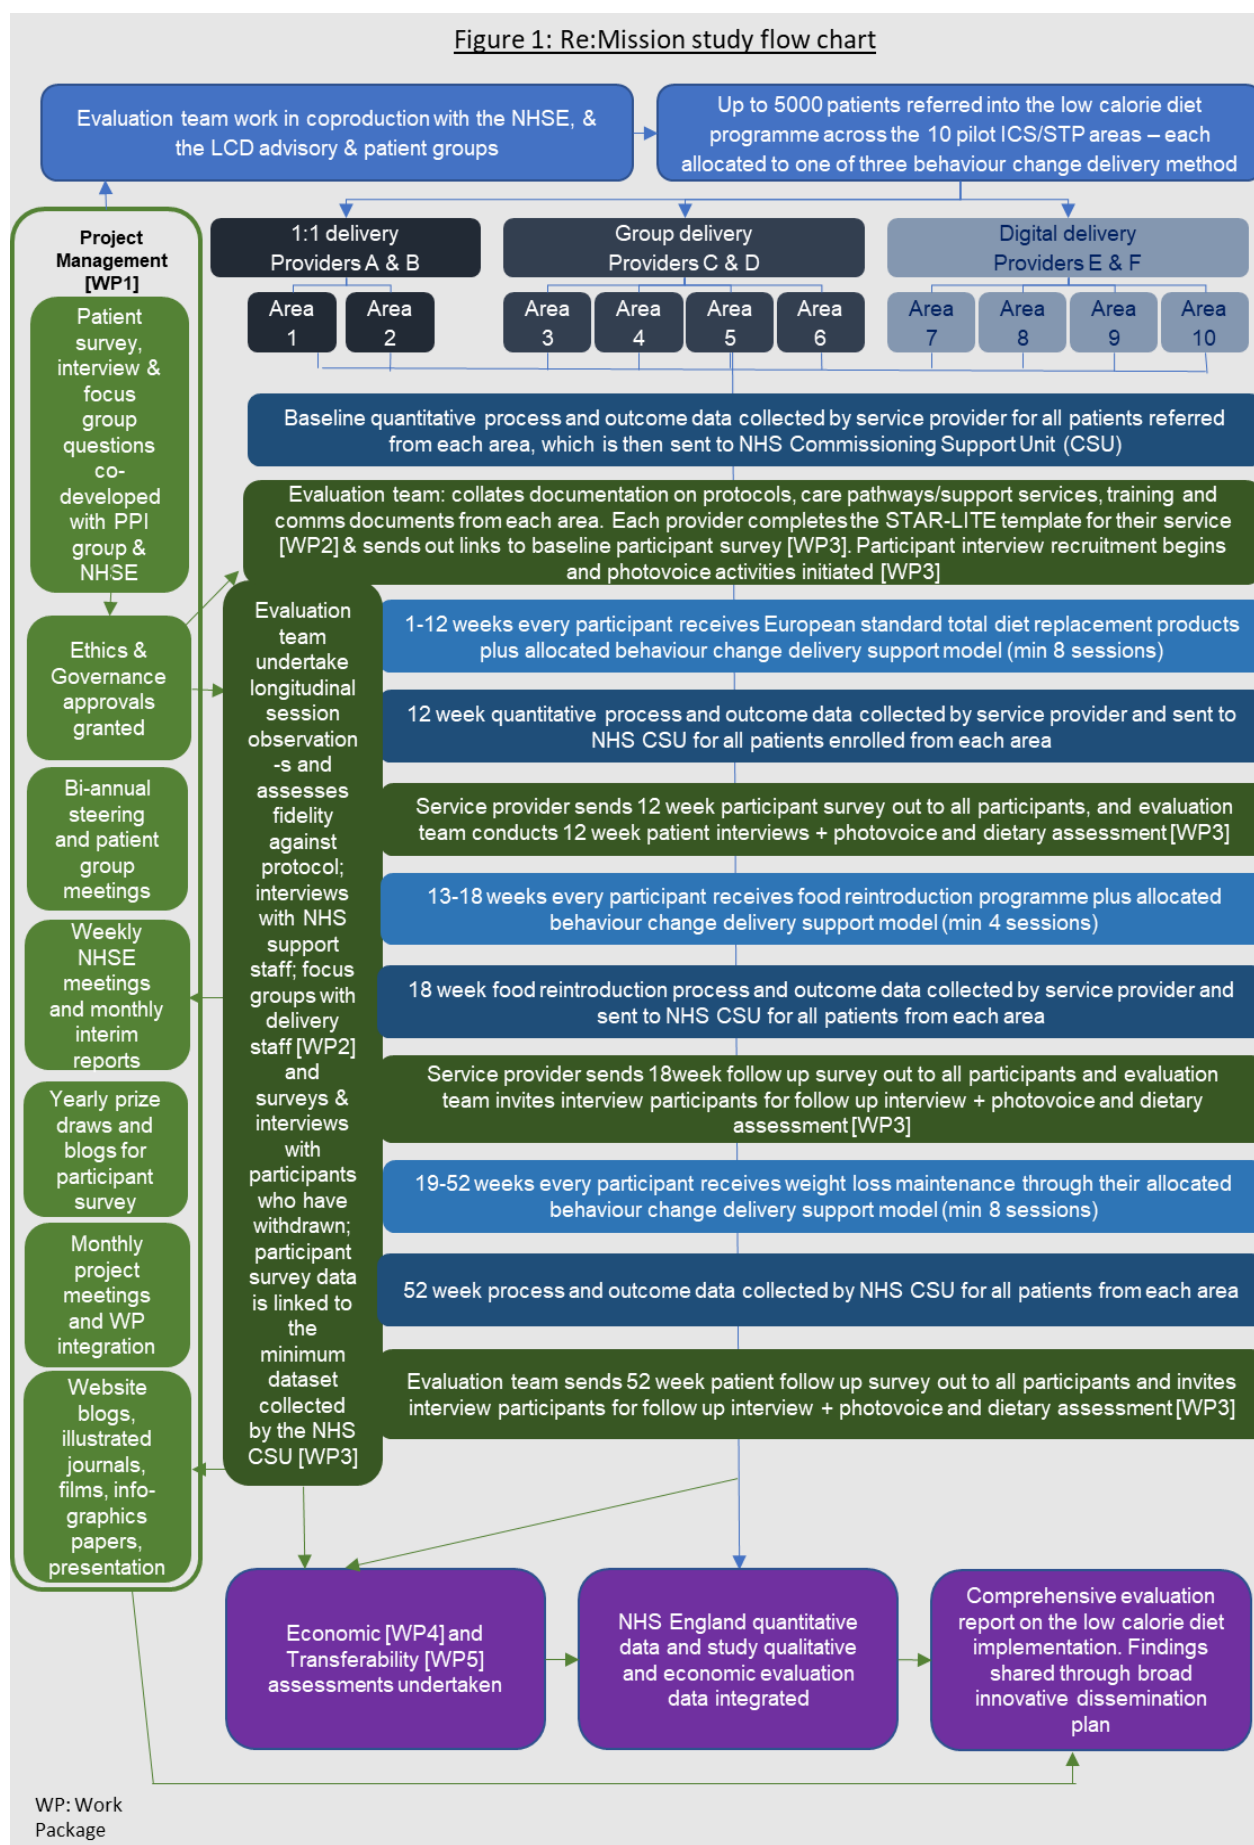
Figure 1: Re:Mission study flow chart

Evaluation team work in coproduction with the NHSE, & the LCD advisory & patient groups

Up to 5000 patients referred into the low calorie diet programme across the 10 pilot ICS/STP areas – each allocated to one of three behaviour change delivery method

Project Management [WP1]

Patient survey, interview & focus group questions co-developed with PPI group & NHSE

Ethics & Governance approvals granted

Bi-annual steering and patient group meetings

Weekly NHSE meetings and monthly interim reports

Yearly prize draws and blogs for participant survey

Monthly project meetings and WP integration

Website blogs, illustrated journals, films, info-graphics papers, presentation

1:1 delivery
Providers A & B

Group delivery
Providers C & D

Digital delivery
Providers E & F

Area 1
Area 2
Area 3
Area 4
Area 5
Area 6
Area 7
Area 8
Area 9
Area 10

Baseline quantitative process and outcome data collected by service provider for all patients referred from each area, which is then sent to NHS Commissioning Support Unit (CSU)

Evaluation team: collates documentation on protocols, care pathways/support services, training and comms documents from each area. Each provider completes the STAR-LITE template for their service [WP2] & sends out links to baseline participant survey [WP3]. Participant interview recruitment begins and photovoice activities initiated [WP3]

Evaluation team undertake longitudinal session observation-s and assesses fidelity against protocol; interviews with NHS support staff; focus groups with delivery staff [WP2] and surveys & interviews with participants who have withdrawn; participant survey data is linked to the minimum dataset collected by the NHS CSU [WP3]

1-12 weeks every participant receives European standard total diet replacement products plus allocated behaviour change delivery support model (min 8 sessions)

12 week quantitative process and outcome data collected by service provider and sent to NHS CSU for all patients enrolled from each area

Service provider sends 12 week participant survey out to all participants, and evaluation team conducts 12 week patient interviews + photovoice and dietary assessment [WP3]

13-18 weeks every participant receives food reintroduction programme plus allocated behaviour change delivery support model (min 4 sessions)

18 week food reintroduction process and outcome data collected by service provider and sent to NHS CSU for all patients from each area

Service provider sends 18week follow up survey out to all participants and evaluation team invites interview participants for follow up interview + photovoice and dietary assessment [WP3]

19-52 weeks every participant receives weight loss maintenance through their allocated behaviour change delivery support model (min 8 sessions)

52 week process and outcome data collected by NHS CSU for all patients from each area

Evaluation team sends 52 week patient follow up survey out to all participants and invites interview participants for follow up interview + photovoice and dietary assessment [WP3]

Economic [WP4] and Transferability [WP5] assessments undertaken

NHS England quantitative data and study qualitative and economic evaluation data integrated

Comprehensive evaluation report on the low calorie diet implementation. Findings shared through broad innovative dissemination plan

WP: Work Package